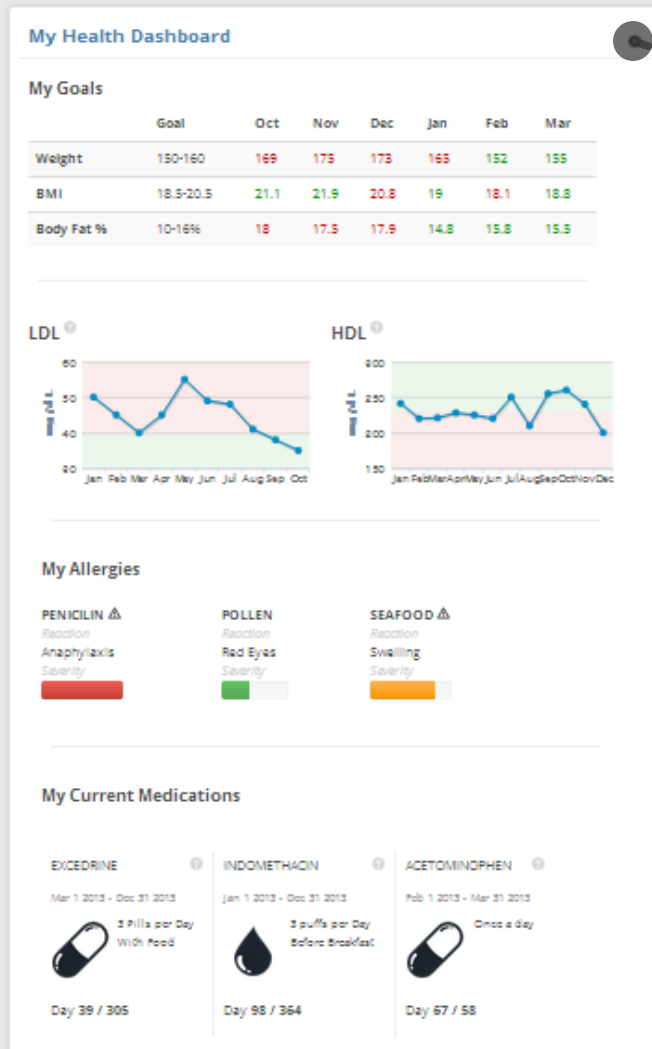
My Health Dashboard

My Goals

| | Goal | Oct | Nov | Dec | Jan | Feb | Mar |
|---|---|---|---|---|---|---|---|
| Weight | 150-160 | 169 | 175 | 173 | 165 | 152 | 155 |
| BMI | 18.5-20.5 | 21.1 | 21.9 | 20.8 | 19 | 18.1 | 18.8 |
| Body Fat % | 10-16% | 18 | 17.5 | 17.9 | 14.8 | 15.8 | 15.5 |

LDL

60
50
40
30
mg/dL
Jan Feb Mar Apr May Jun Jul Aug Sep Oct

HDL

300
250
200
150
mg/dL
Jan Feb Mar Apr May Jun Jul Aug Sep Oct Nov Dec

My Allergies

PENICILIN ⚠
Reaction
Anaphylaxis
Severity

POLLEN
Reaction
Red Eyes
Severity

SEAFOOD ⚠
Reaction
Swelling
Severity

My Current Medications

EXCEDRINE
Mar 1 2013 - Dec 31 2013
3 Pills per Day With Food
Day 39 / 305

INDOMETHACIN
Jan 1 2013 - Dec 31 2013
3 puffs per Day Before Breakfast
Day 98 / 364

ACETOMINOPHEN
Feb 1 2013 - Mar 31 2013
Once a day
Day 67 / 58